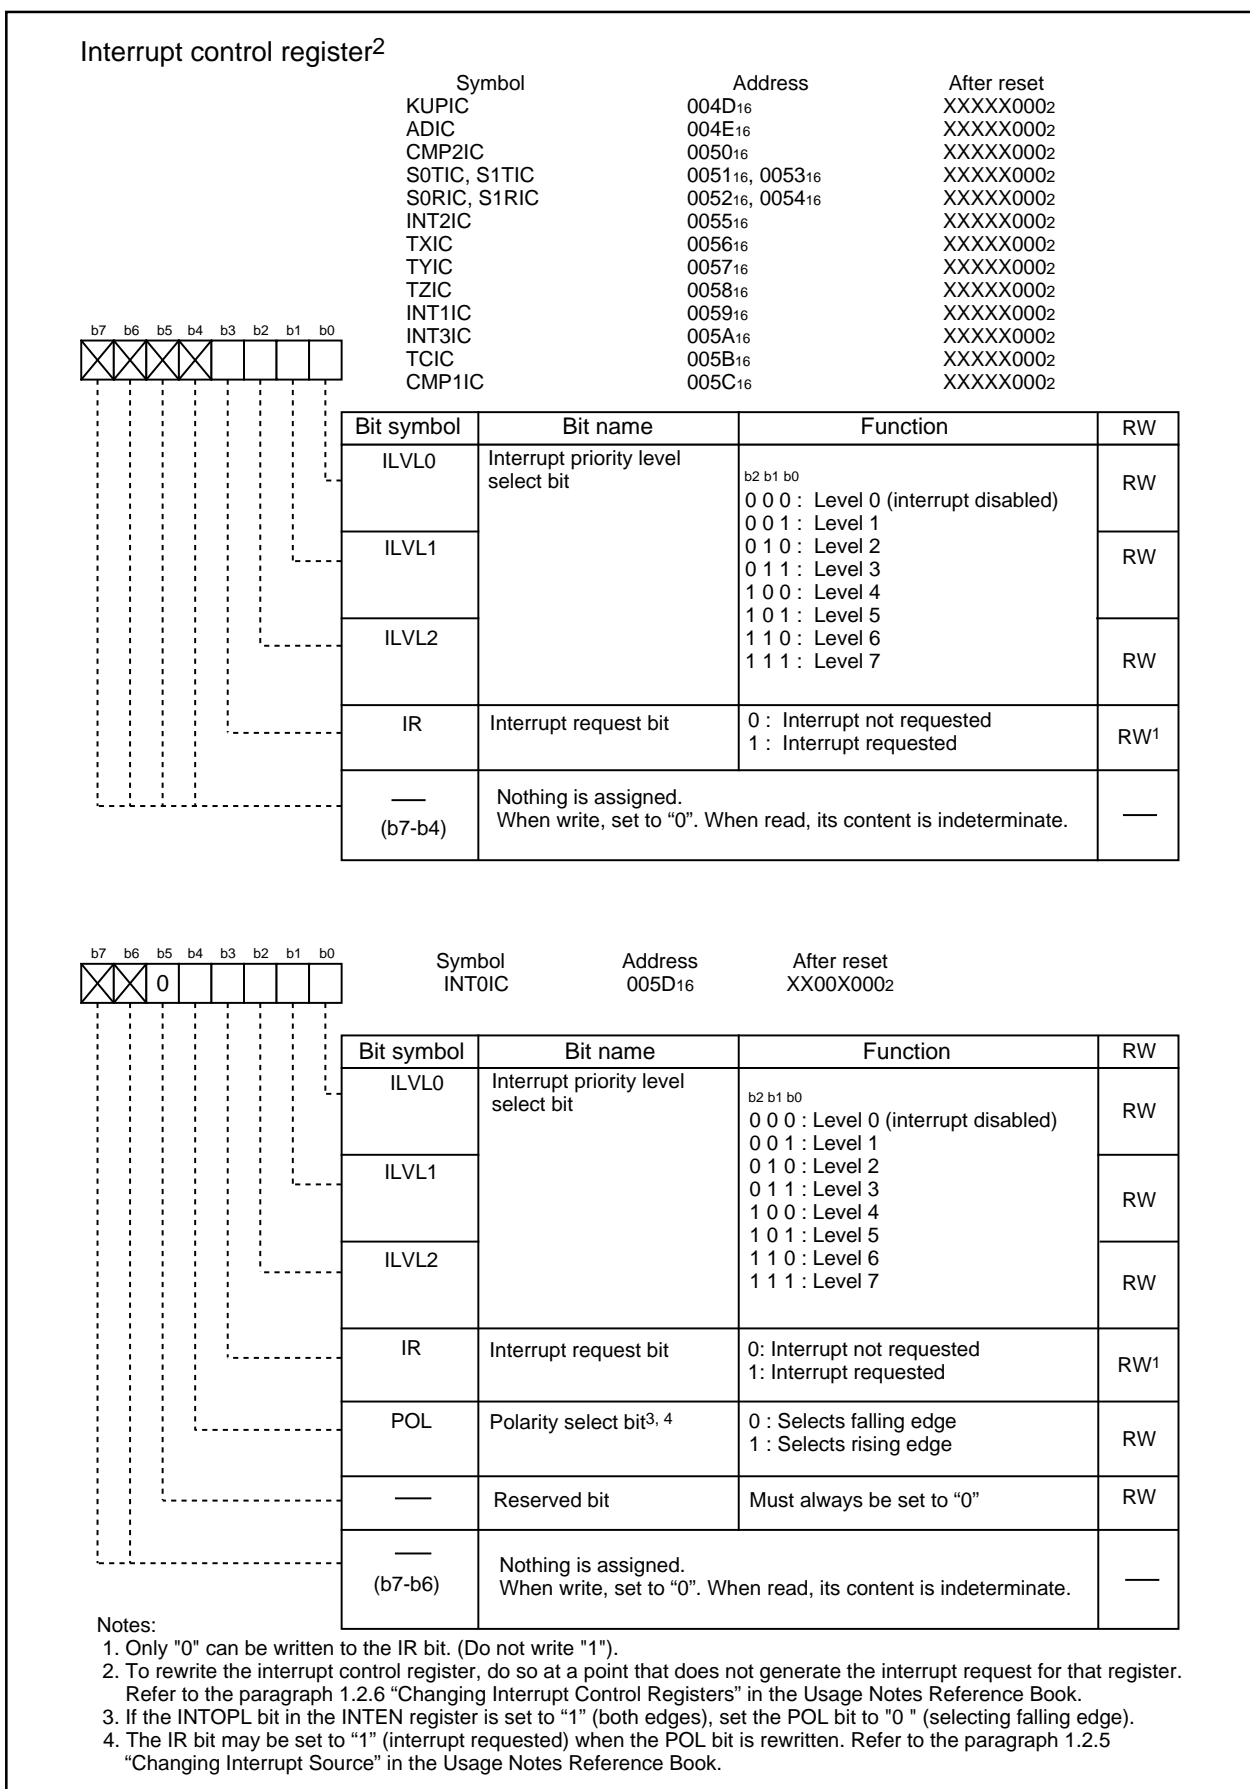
Interrupt control register$^{2}$

| Symbol | Address | After reset |
|---|---|---|
| KUPIC | $004D_{16}$ | $XXXXX000_{2}$ |
| ADIC | $004E_{16}$ | $XXXXX000_{2}$ |
| CMP2IC | $0050_{16}$ | $XXXXX000_{2}$ |
| S0TIC, S1TIC | $0051_{16}$, $0053_{16}$ | $XXXXX000_{2}$ |
| S0RIC, S1RIC | $0052_{16}$, $0054_{16}$ | $XXXXX000_{2}$ |
| INT2IC | $0055_{16}$ | $XXXXX000_{2}$ |
| TXIC | $0056_{16}$ | $XXXXX000_{2}$ |
| TYIC | $0057_{16}$ | $XXXXX000_{2}$ |
| TZIC | $0058_{16}$ | $XXXXX000_{2}$ |
| INT1IC | $0059_{16}$ | $XXXXX000_{2}$ |
| INT3IC | $005A_{16}$ | $XXXXX000_{2}$ |
| TCIC | $005B_{16}$ | $XXXXX000_{2}$ |
| CMP1IC | $005C_{16}$ | $XXXXX000_{2}$ |

b7 b6 b5 b4 b3 b2 b1 b0

| Bit symbol | Bit name | Function | RW |
|---|---|---|---|
| ILVL0 | Interrupt priority level select bit | b2 b1 b0<br>0 0 0 : Level 0 (interrupt disabled)<br>0 0 1 : Level 1<br>0 1 0 : Level 2<br>0 1 1 : Level 3<br>1 0 0 : Level 4<br>1 0 1 : Level 5<br>1 1 0 : Level 6<br>1 1 1 : Level 7 | RW |
| ILVL1 | | | RW |
| ILVL2 | | | RW |
| IR | Interrupt request bit | 0 : Interrupt not requested<br>1 : Interrupt requested | RW$^{1}$ |
| — (b7-b4) | Nothing is assigned. When write, set to “0”. When read, its content is indeterminate. | | — |

b7 b6 b5 b4 b3 b2 b1 b0
0

| Symbol | Address | After reset |
|---|---|---|
| INT0IC | $005D_{16}$ | $XX00X000_{2}$ |

| Bit symbol | Bit name | Function | RW |
|---|---|---|---|
| ILVL0 | Interrupt priority level select bit | b2 b1 b0<br>0 0 0 : Level 0 (interrupt disabled)<br>0 0 1 : Level 1<br>0 1 0 : Level 2<br>0 1 1 : Level 3<br>1 0 0 : Level 4<br>1 0 1 : Level 5<br>1 1 0 : Level 6<br>1 1 1 : Level 7 | RW |
| ILVL1 | | | RW |
| ILVL2 | | | RW |
| IR | Interrupt request bit | 0: Interrupt not requested<br>1: Interrupt requested | RW$^{1}$ |
| POL | Polarity select bit$^{3, 4}$ | 0 : Selects falling edge<br>1 : Selects rising edge | RW |
| — | Reserved bit | Must always be set to “0” | RW |
| — (b7-b6) | Nothing is assigned. When write, set to “0”. When read, its content is indeterminate. | | — |

Notes:
1. Only "0" can be written to the IR bit. (Do not write "1").
2. To rewrite the interrupt control register, do so at a point that does not generate the interrupt request for that register. Refer to the paragraph 1.2.6 “Changing Interrupt Control Registers” in the Usage Notes Reference Book.
3. If the INTOPL bit in the INTEN register is set to "1" (both edges), set the POL bit to "0 " (selecting falling edge).
4. The IR bit may be set to "1" (interrupt requested) when the POL bit is rewritten. Refer to the paragraph 1.2.5 “Changing Interrupt Source” in the Usage Notes Reference Book.